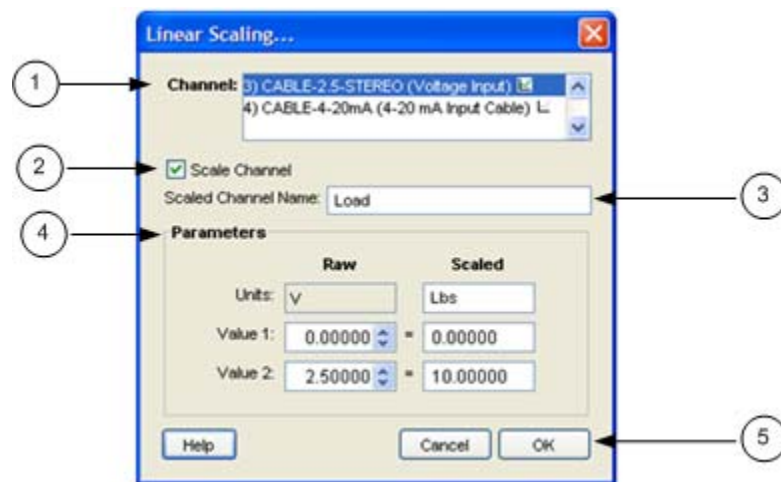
Linear Scaling...

1

Channel: 3) CABLE-2.5-STEREO (Voltage Input)
4) CABLE-4-20mA (4-20 mA Input Cable)

2

Scale Channel

Scaled Channel Name: Load

3

4

Parameters

| | Raw | | Scaled |
|---|---|---|---|
| Units: | V | | Lbs |
| Value 1: | 0.00000 | = | 0.00000 |
| Value 2: | 2.50000 | = | 10.00000 |

Help

Cancel

OK

5